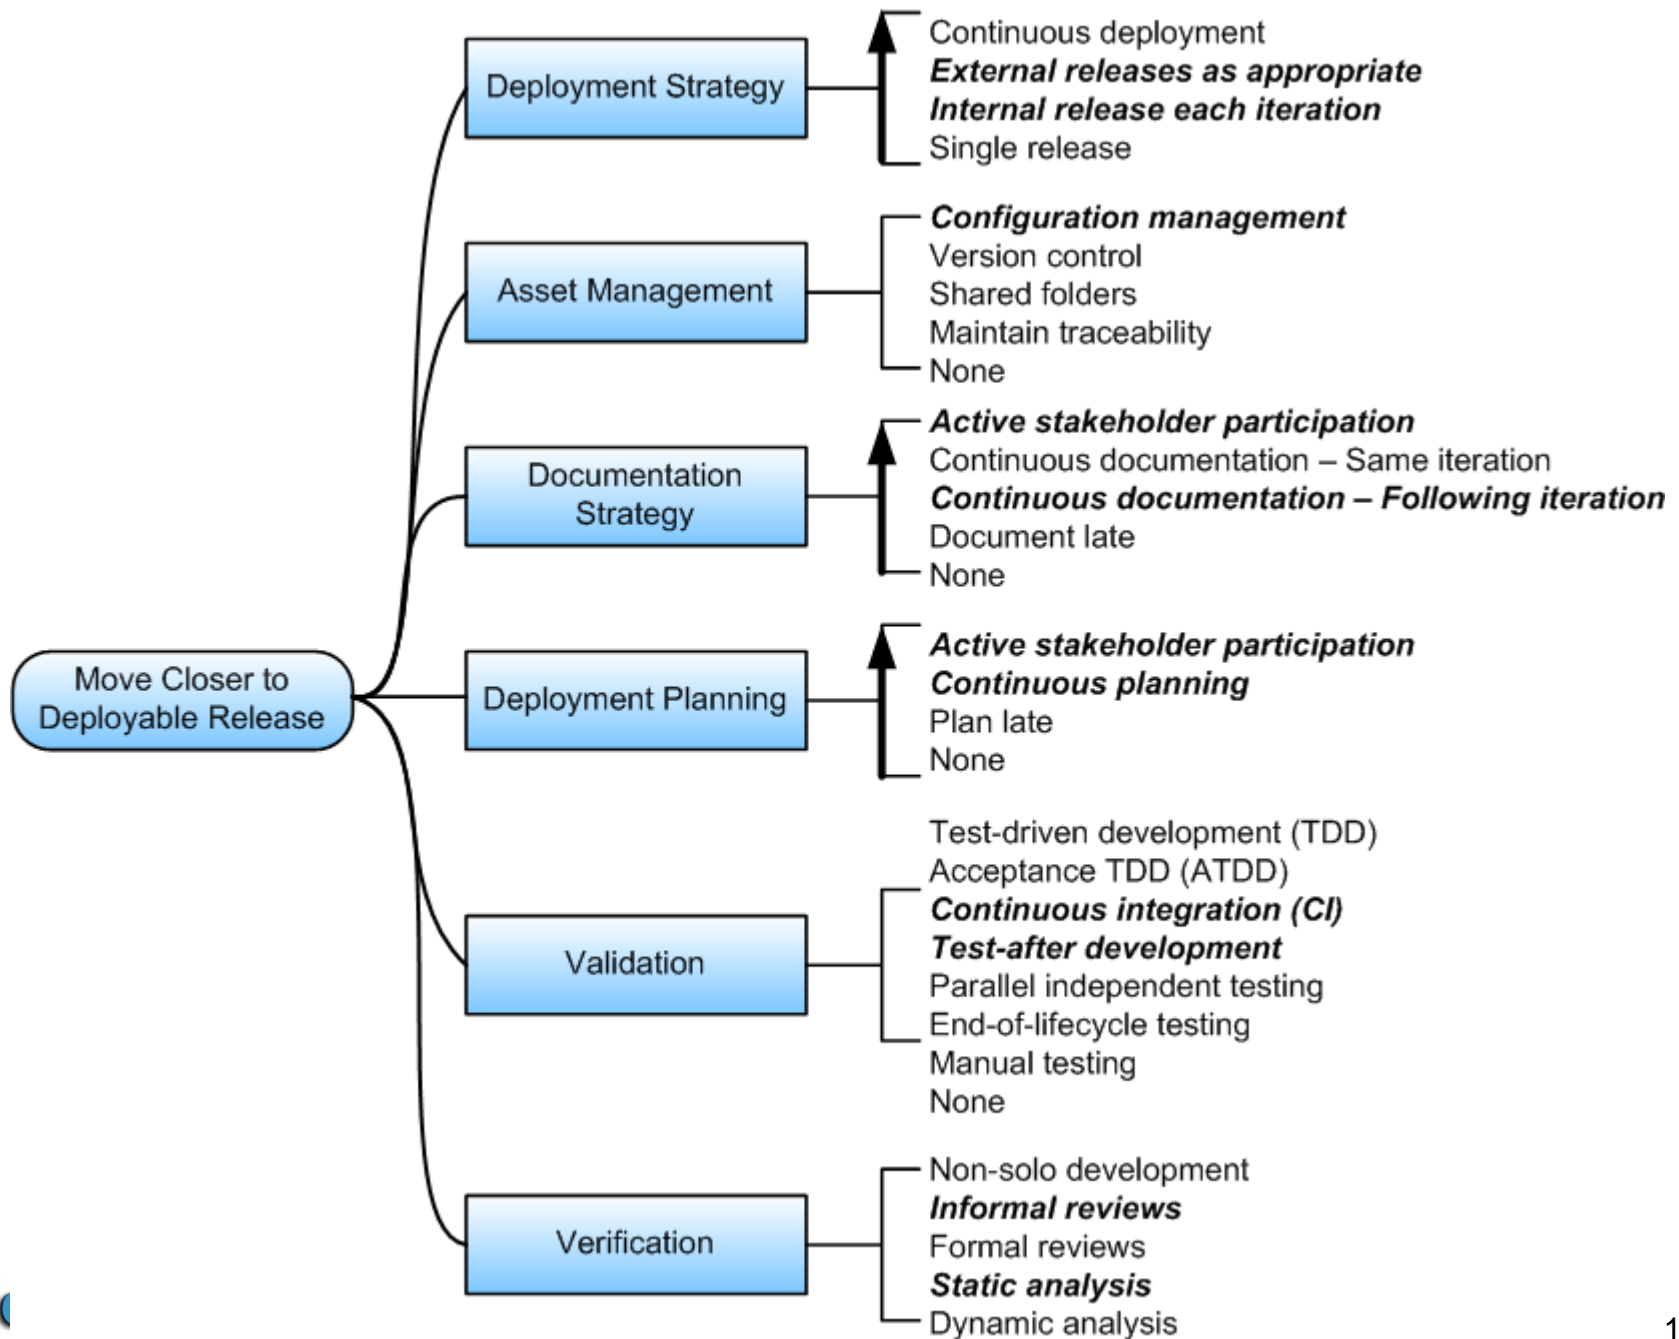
Move Closer to Deployable Release

Deployment Strategy

Continuous deployment
***External releases as appropriate***
***Internal release each iteration***
Single release

Asset Management

***Configuration management***
Version control
Shared folders
Maintain traceability
None

Documentation Strategy

***Active stakeholder participation***
Continuous documentation – Same iteration
***Continuous documentation – Following iteration***
Document late
None

Deployment Planning

***Active stakeholder participation***
***Continuous planning***
Plan late
None

Validation

Test-driven development (TDD)
Acceptance TDD (ATDD)
***Continuous integration (CI)***
***Test-after development***
Parallel independent testing
End-of-lifecycle testing
Manual testing
None

Verification

Non-solo development
***Informal reviews***
Formal reviews
***Static analysis***
Dynamic analysis

1